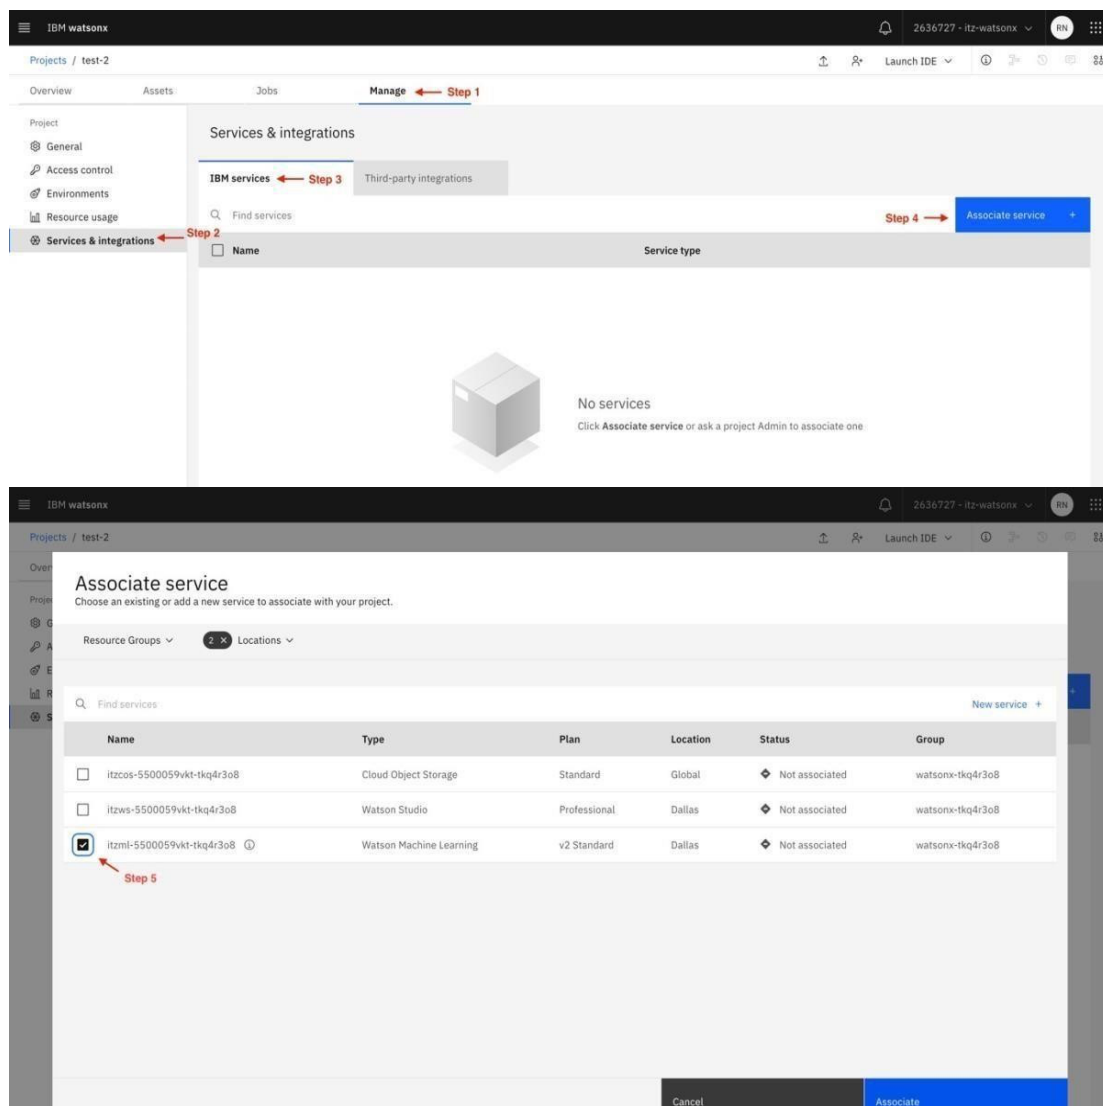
IBM watsonx

2636727 - itz-watsonx

RN

Projects / test-2

Launch IDE

Overview Assets Jobs Manage Step 1

Project

General

Access control

Environments

Resource usage

Services & integrations

Step 2

Services & integrations

IBM services Step 3 Third-party integrations

Find services

Step 4 Associate service +

| Name | Service type |
|---|---|

No services

Click **Associate service** or ask a project Admin to associate one

IBM watsonx

2636727 - itz-watsonx

RN

Projects / test-2

Launch IDE

Over

Proje

Associate service

Choose an existing or add a new service to associate with your project.

Resource Groups 2 Locations

Find services

New service +

| Name | Type | Plan | Location | Status | Group |
|---|---|---|---|---|---|
| itzcos-5500059vkt-tkq4r3o8 | Cloud Object Storage | Standard | Global | Not associated | watsonx-tkq4r3o8 |
| itzws-5500059vkt-tkq4r3o8 | Watson Studio | Professional | Dallas | Not associated | watsonx-tkq4r3o8 |
| itzml-5500059vkt-tkq4r3o8 | Watson Machine Learning | v2 Standard | Dallas | Not associated | watsonx-tkq4r3o8 |

Step 5

Cancel

Associate